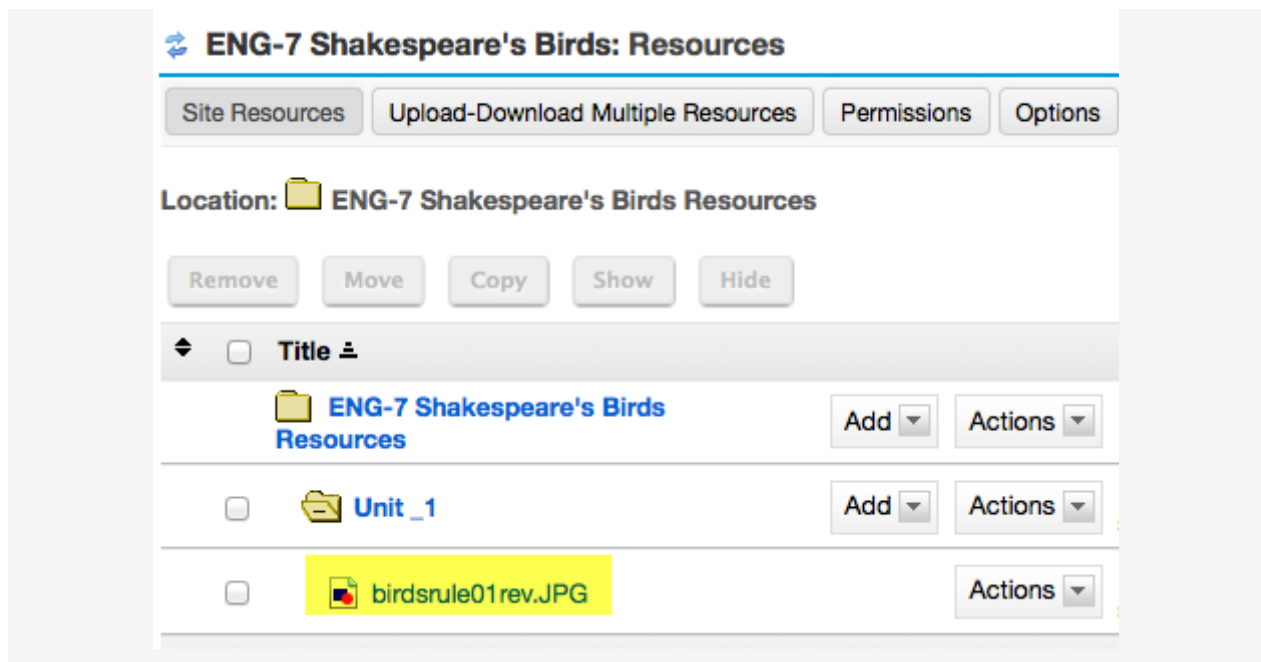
ENG-7 Shakespeare's Birds: Resources

Site Resources | Upload-Download Multiple Resources | Permissions | Options

Location: ENG-7 Shakespeare's Birds Resources

Remove | Move | Copy | Show | Hide

Title

ENG-7 Shakespeare's Birds Resources | Add | Actions

Unit _1 | Add | Actions

birdsrule01rev.JPG | Actions